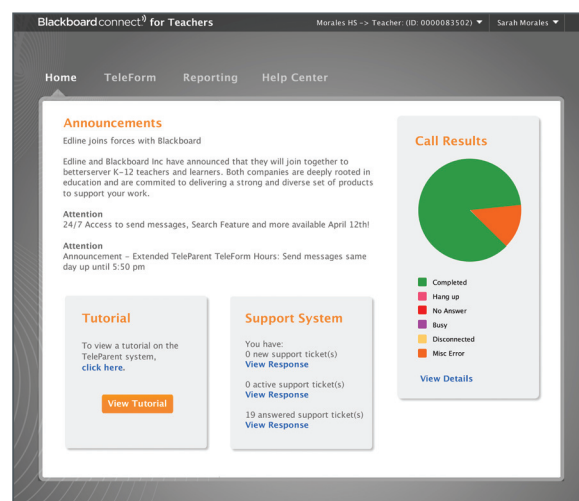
Blackboardconnect for Teachers

Morales HS -> Teacher: (ID: 0000083502) ▼ Sarah Morales ▼

Home TeleForm Reporting Help Center

Announcements

Edline joins forces with Blackboard

Edline and Blackboard Inc have announced that they will join together to betterserver K-12 teachers and learners. Both companies are deeply rooted in education and are commited to delivering a strong and diverse set of products to support your work.

Attention
24/7 Access to send messages, Search Feature and more available April 12th!

Attention
Announcement - Extended TeleParent TeleForm Hours: Send messages same day up until 5:50 pm

Call Results

Completed
Hang up
No Answer
Busy
Disconnected
Misc Error

View Details

Tutorial

To view a tutorial on the TeleParent system, click here.

View Tutorial

Support System

You have:
0 new support ticket(s)
View Response

0 active support ticket(s)
View Response

19 answered support ticket(s)
View Response